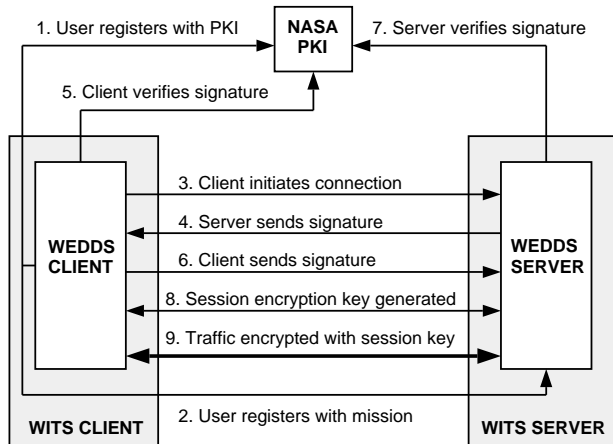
1. User registers with PKI

NASA PKI

7. Server verifies signature

5. Client verifies signature

WEDDS CLIENT

3. Client initiates connection

4. Server sends signature

6. Client sends signature

8. Session encryption key generated

9. Traffic encrypted with session key

WEDDS SERVER

WITS CLIENT

2. User registers with mission

WITS SERVER